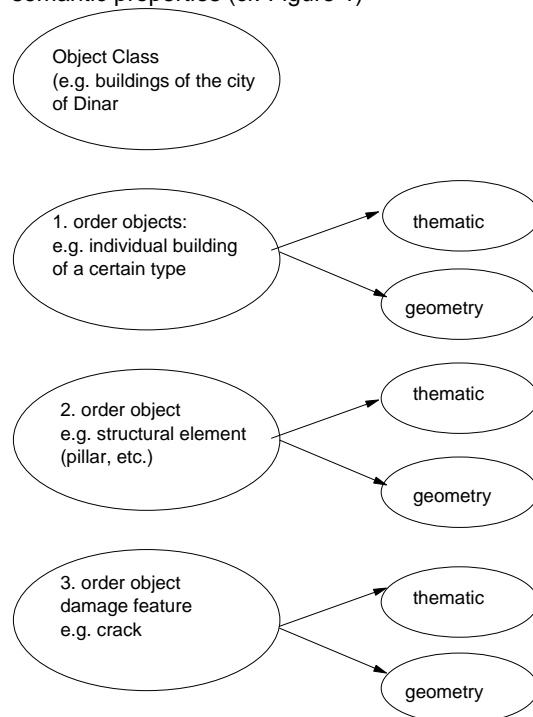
semantic properties (cf. Figure 1)

Object Class (e.g. buildings of the city of Dinar

1. order objects: e.g. individual building of a certain type

thematic

geometry

2. order object e.g. structural element (pillar, etc.)

thematic

geometry

3. order object damage feature e.g. crack

thematic

geometry